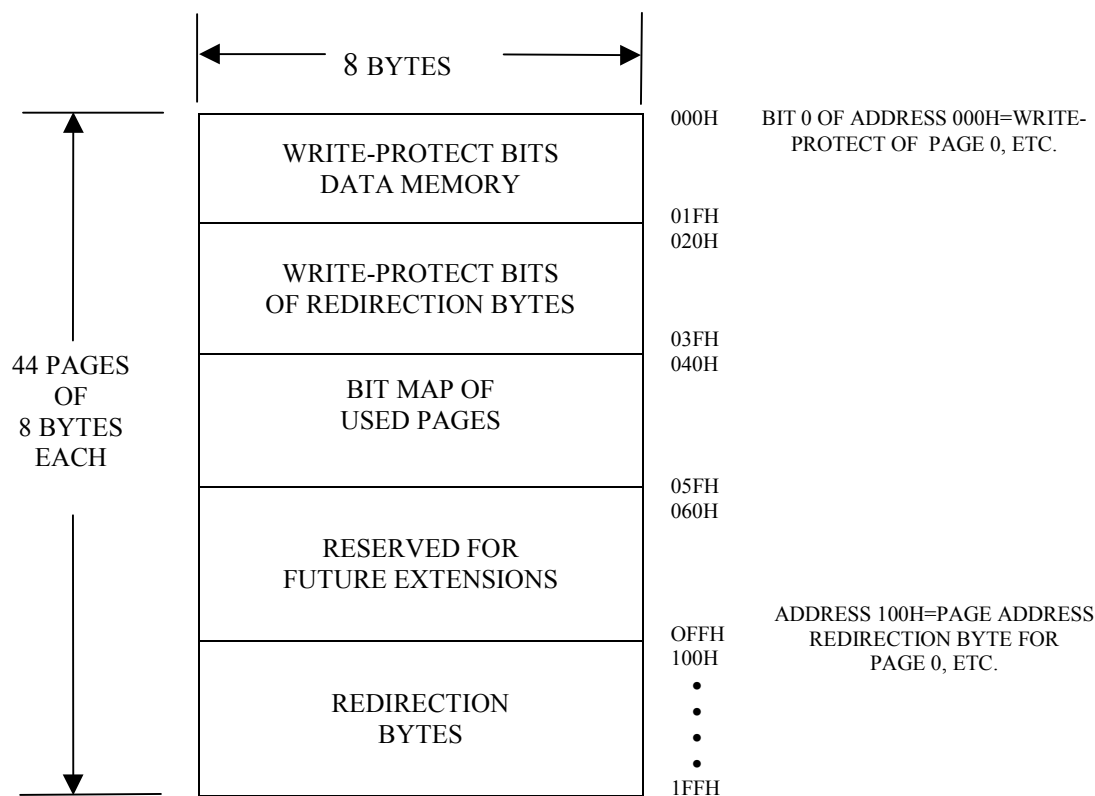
8 BYTES

44 PAGES OF 8 BYTES EACH

WRITE-PROTECT BITS DATA MEMORY

000H

BIT 0 OF ADDRESS 000H=WRITE-PROTECT OF PAGE 0, ETC.

01FH
020H

WRITE-PROTECT BITS OF REDIRECTION BYTES

03FH
040H

BIT MAP OF USED PAGES

05FH
060H

RESERVED FOR FUTURE EXTENSIONS

OFFH
100H

ADDRESS 100H=PAGE ADDRESS REDIRECTION BYTE FOR PAGE 0, ETC.

REDIRECTION BYTES

1FFH